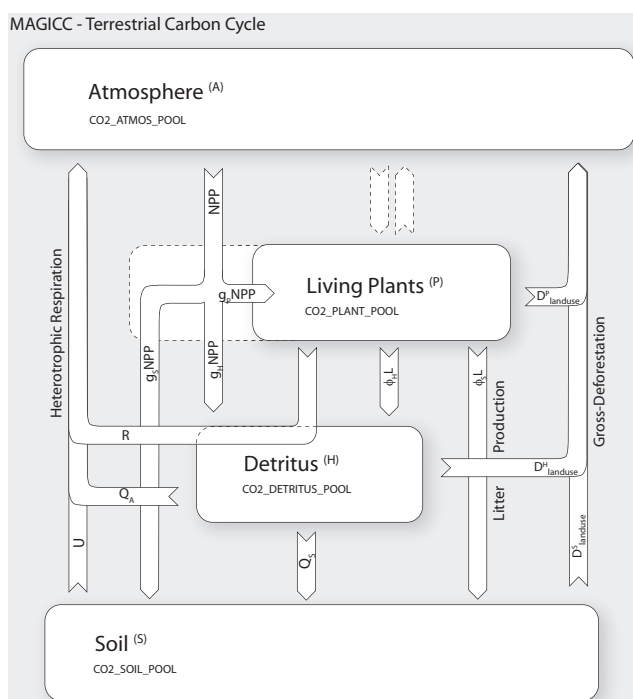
MAGICC - Terrestrial Carbon Cycle

Atmosphere $^{(A)}$
CO2_ATMOS_POOL

NPP

Heterotrophic Respiration

Living Plants $^{(P)}$
CO2_PLANT_POOL

$g_P$NPP

$g_S$NPP

$g_H$NPP

$D^P_{landuse}$

Gross-Deforestation

$\phi_H L$

$\phi_S L$

Production

R

Detritus $^{(H)}$
CO2_DETRITUS_POOL

$D^H_{landuse}$

$Q_A$

Litter

U

$Q_S$

$D^S_{landuse}$

Soil $^{(S)}$
CO2_SOIL_POOL